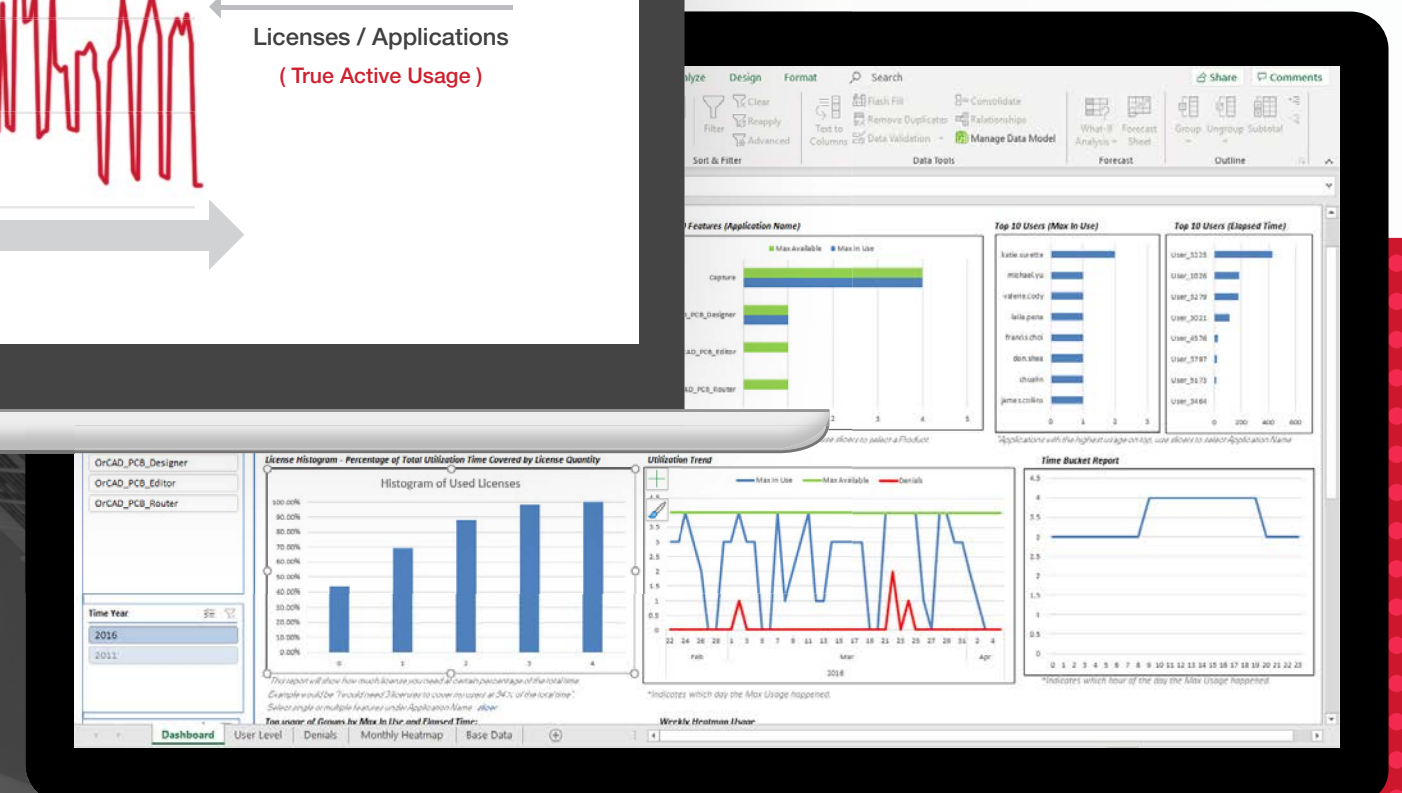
Licenses / Applications
( True Active Usage )

nalyze Design Format Search
Share Comments
Filter Clear Reapply Advanced
Sort & Filter
Text to Columns Flash Fill Remove Duplicates Data Validation Consolidate Relationships Manage Data Model
Data Tools
What-If Analysis Forecast Sheet
Forecast
Group Ungroup Subtotal
Outline

Features (Application Name)
Max Available Max In Use
Capture
_PCB_Designer
AD_PCB_Editor
AD_PCB_Router
2 3 4 5
se slicers to select a Product

Top 10 Users (Max In Use)
katie.surette
michael.yu
valerie.cody
laila.pena
francis.choi
don.shea
zhuolin
james.collins
0 1 2 3
*Applications with the highest usage on top, use slicers to select Application Name

Top 10 Users (Elapsed Time)
User_3128
User_1026
User_3279
User_3021
User_4576
User_3787
User_3173
User_3464
0 200 400 600

OrCAD_PCB_Designer
OrCAD_PCB_Editor
OrCAD_PCB_Router

Time Year
2016
2011

License Histogram - Percentage of Total Utilization Time Covered by License Quantity
Histogram of Used Licenses
100.00%
90.00%
80.00%
70.00%
60.00%
50.00%
40.00%
30.00%
20.00%
10.00%
0.00%
0 1 2 3 4
This report will show how much license you need at certain percentage of the total time.
Example would be "I would need 3 licenses to cover my users at 94% of the total time".
Select single or multiple features under Application Name slicer

Utilization Trend
Max In Use Max Available Denials
4.5
4
3.5
3
2.5
2
1.5
1
0.5
0
22 24 26 28 1 3 5 7 9 11 13 15 17 19 21 23 25 27 29 31 2 4
Feb Mar Apr
2016
*Indicates which day the Max Usage happened.

Time Bucket Report
4.5
4
3.5
3
2.5
2
1.5
1
0.5
0
0 1 2 3 4 5 6 7 8 9 10 11 12 13 14 15 16 17 18 19 20 21 22 23
*Indicates which hour of the day the Max Usage happened.

Top usage of Groups by Max In Use and Elapsed Time:
Weekly Heatmap Usage

Dashboard User Level Denials Monthly Heatmap Base Data